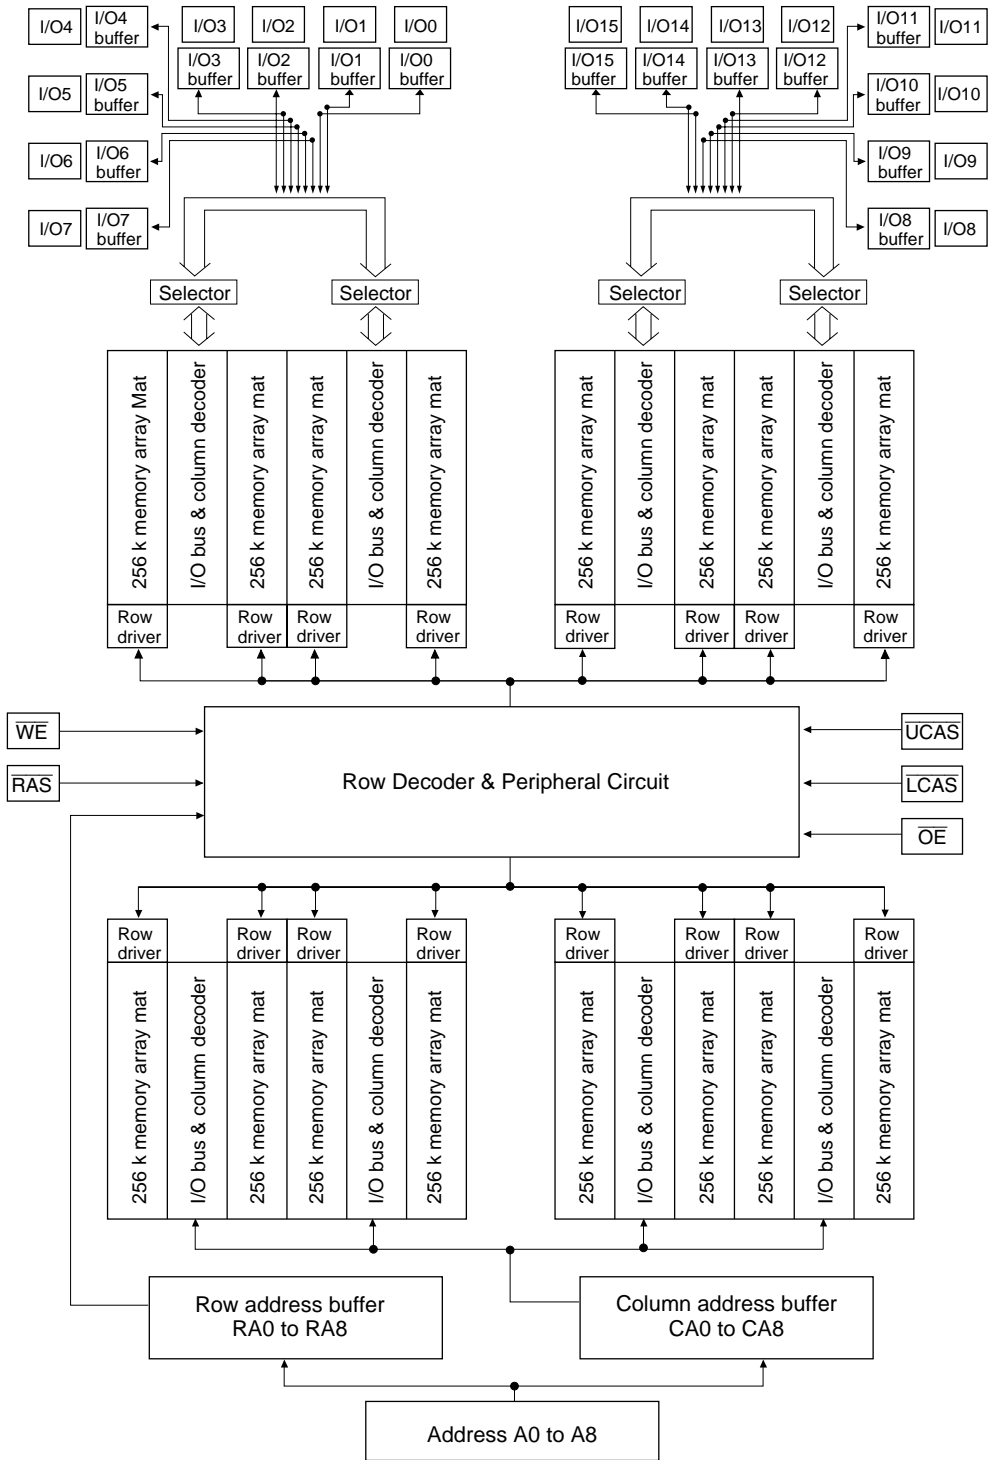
I/O4 I/O4 buffer I/O3 I/O2 I/O1 I/O0
I/O3 buffer I/O2 buffer I/O1 buffer I/O0 buffer

I/O5 I/O5 buffer

I/O6 I/O6 buffer

I/O7 I/O7 buffer

I/O15 I/O14 I/O13 I/O12 I/O11 buffer I/O11
I/O15 buffer I/O14 buffer I/O13 buffer I/O12 buffer

I/O10 buffer I/O10

I/O9 buffer I/O9

I/O8 buffer I/O8

Selector Selector Selector Selector

256 k memory array Mat
I/O bus & column decoder
256 k memory array mat
256 k memory array mat
I/O bus & column decoder
256 k memory array mat

256 k memory array mat
I/O bus & column decoder
256 k memory array mat
256 k memory array mat
I/O bus & column decoder
256 k memory array mat

Row driver Row driver Row driver Row driver Row driver Row driver Row driver Row driver

$\overline{WE}$
$\overline{RAS}$

Row Decoder & Peripheral Circuit

$\overline{UCAS}$
$\overline{LCAS}$
$\overline{OE}$

Row driver Row driver Row driver Row driver Row driver Row driver Row driver Row driver

256 k memory array mat
I/O bus & column decoder
256 k memory array mat
256 k memory array mat
I/O bus & column decoder
256 k memory array mat

256 k memory array mat
I/O bus & column decoder
256 k memory array mat
256 k memory array mat
I/O bus & column decoder
256 k memory array mat

Row address buffer RA0 to RA8

Column address buffer CA0 to CA8

Address A0 to A8